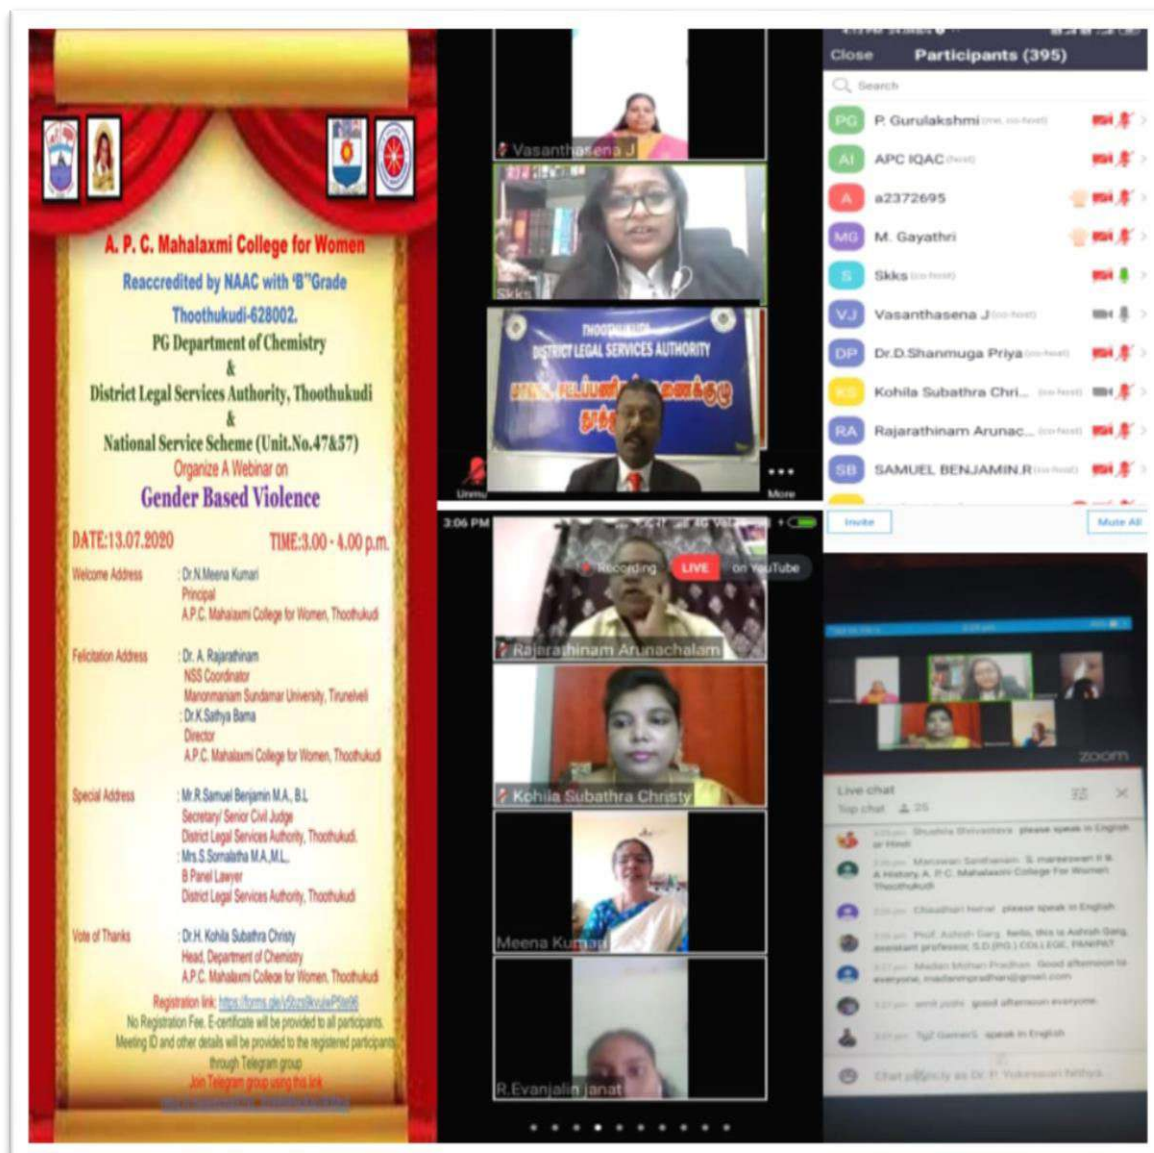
A. P. C. Mahalaxmi College for Women

Reaccredited by NAAC with 'B'' Grade

Thoothukudi-628002.

PG Department of Chemistry

&

District Legal Services Authority, Thoothukudi

&

National Service Scheme (Unit.No.47&57)

Organize A Webinar on

Gender Based Violence

DATE:13.07.2020 TIME:3.00 - 4.00 p.m.

Welcome Address : Dr.N.Meena Kumari
Principal
A.P.C. Mahalaxmi College for Women, Thoothukudi

Felicitation Address : Dr. A. Rajarathinam
NSS Coordinator
Manonmaniam Sundaranar University, Tirunelveli
: Dr.K.Sathya Bama
Director
A.P.C. Mahalaxmi College for Women, Thoothukudi

Special Address : Mr.R.Samuel Benjamin M.A., B.L.
Secretary/ Senior Civil Judge
District Legal Services Authority, Thoothukudi.
: Mrs.S.Somalatha M.A.,M.L.,
B Panel Lawyer
District Legal Services Authority, Thoothukudi

Vote of Thanks : Dr.H. Kohila Subathra Christy
Head, Department of Chemistry
A.P.C. Mahalaxmi College for Women, Thoothukudi

Registration link: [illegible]
No Registration Fee. E-certificate will be provided to all participants.
Meeting ID and other details will be provided to the registered participants through Telegram group
Join Telegram group using this link
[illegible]

Vasanthasena J

Skks

THOOTHUKUDI DISTRICT LEGAL SERVICES AUTHORITY

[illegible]

Unmute More

Close Participants (395)

Search

P. Gurulakshmi

APC IQAC

a2372695

M. Gayathri

Skks

Vasanthasena J

Dr.D.Shanmuga Priya

Kohila Subathra Chri...

Rajarathinam Arunac...

SAMUEL BENJAMIN.R

Invite Mute All

3:06 PM

Recording LIVE on YouTube

Rajarathinam Arunachalam

Kohila Subathra Christy

Meena Kumari

R.Evanjalin Janat

zoom

Live chat

Top chat

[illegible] please speak in English or Hindi

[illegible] A.P.C. Mahalaxmi College For Women Thoothukudi

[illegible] please speak in English

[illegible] assistant professor S.D.(PG) COLLEGE, PANIPAT

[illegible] Good afternoon to everyone

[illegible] good afternoon everyone

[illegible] speak in English

Chat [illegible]